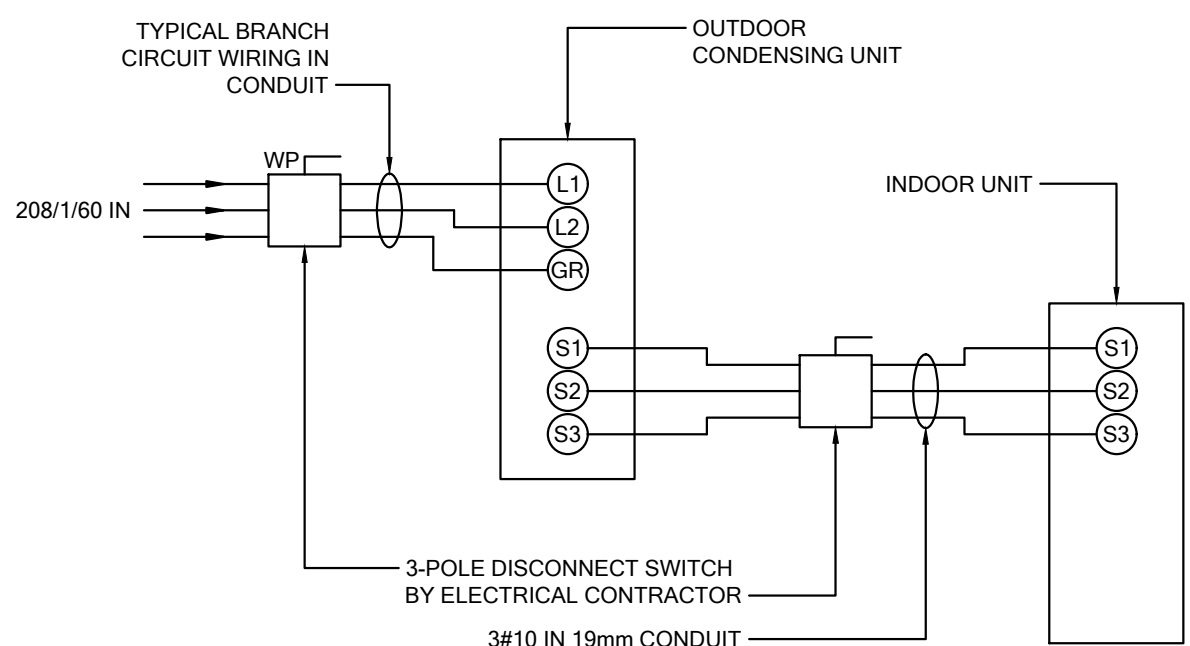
TYPICAL BRANCH CIRCUIT WIRING IN CONDUIT

OUTDOOR CONDENSING UNIT

WP

208/1/60 IN

L1

L2

GR

INDOOR UNIT

S1

S2

S3

S1

S2

S3

3-POLE DISCONNECT SWITCH BY ELECTRICAL CONTRACTOR

3#10 IN 19mm CONDUIT